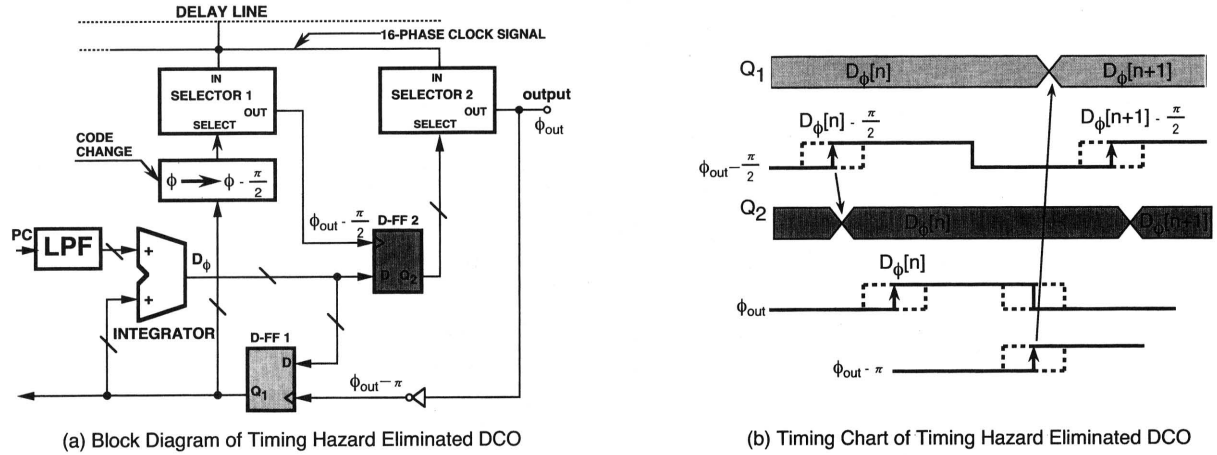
DELAY LINE
16-PHASE CLOCK SIGNAL
IN
SELECTOR 1
OUT
SELECT
IN
SELECTOR 2
OUT
SELECT
output
$\phi_{out}$
CODE CHANGE
$\phi \rightarrow \phi - \frac{\pi}{2}$
$\phi_{out} - \frac{\pi}{2}$
D-FF 2
D $Q_2$
PC
LPF
+
+
$D_\phi$
INTEGRATOR
D-FF 1
D
$Q_1$
$\phi_{out} - \pi$

(a) Block Diagram of Timing Hazard Eliminated DCO

$Q_1$
$D_\phi[n]$
$D_\phi[n+1]$
$D_\phi[n] - \frac{\pi}{2}$
$D_\phi[n+1] - \frac{\pi}{2}$
$\phi_{out} - \frac{\pi}{2}$
$Q_2$
$D_\phi[n]$
$D_\phi[n+1]$
$D_\phi[n]$
$\phi_{out}$
$\phi_{out} - \pi$

(b) Timing Chart of Timing Hazard Eliminated DCO